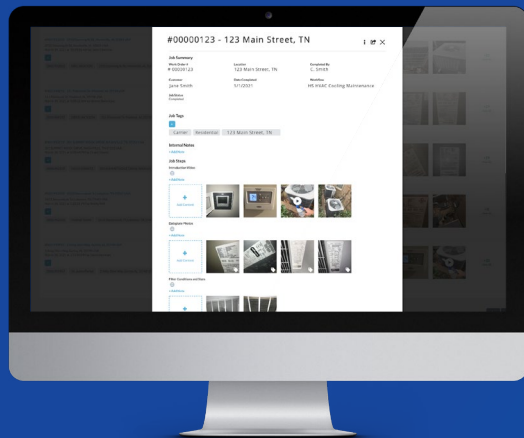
#00000123 - 123 Main Street, TN

Job Summary

Work Order #
#00000123

Location
123 Main Street, TN

Completed By
C. Smith

Customer
Jane Smith

Date Completed
1/1/2021

Workflow
HS HVAC Cooling Maintenance

Job Status
Completed

Job Tags

Carrier | Residential | 123 Main Street, TN

Internal Notes
+ Add Note

Job Steps

Introduction Video
+ Add Note

+
Add Picture

Data plate Photos
+ Add Note

+
Add Picture

Filter Conditions and Size
+ Add Note

+